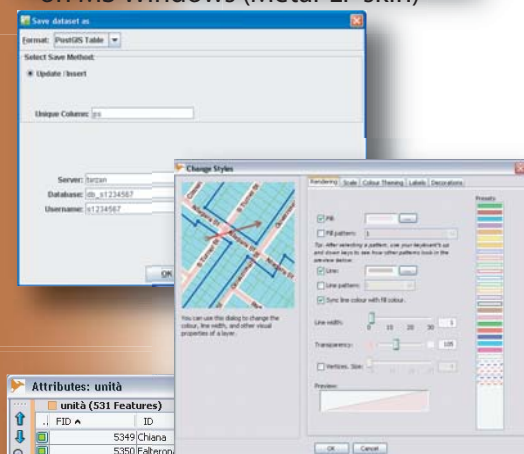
on MS Windows (metal L. skin)

Save dataset as

Format: PostGIS Table

Select Save Method:

Update / Insert

Unique Column: gs

Server: tarzan
Database: db_s1234567
Username: s1234567

OK

Change Styles

Rendering Scale Colour Theming Labels Decorations

Presets

Fill

Fill pattern:

Tip: After selecting a pattern, use your keyboard's up and down keys to see how other patterns look in the preview below.

Line:

Line pattern:

Sync line colour with fill colour.

Line width: 0 10 20 30 1

Transparency: 105

Vertices. Size:

Preview:

You can use this dialog to change the colour, line width, and other visual properties of a layer.

OK Cancel

Attributes: unità

unità (531 Features)

| FID | ID |
|---|---|
| 5349 | Chiana |
| 5350 | Falteron |